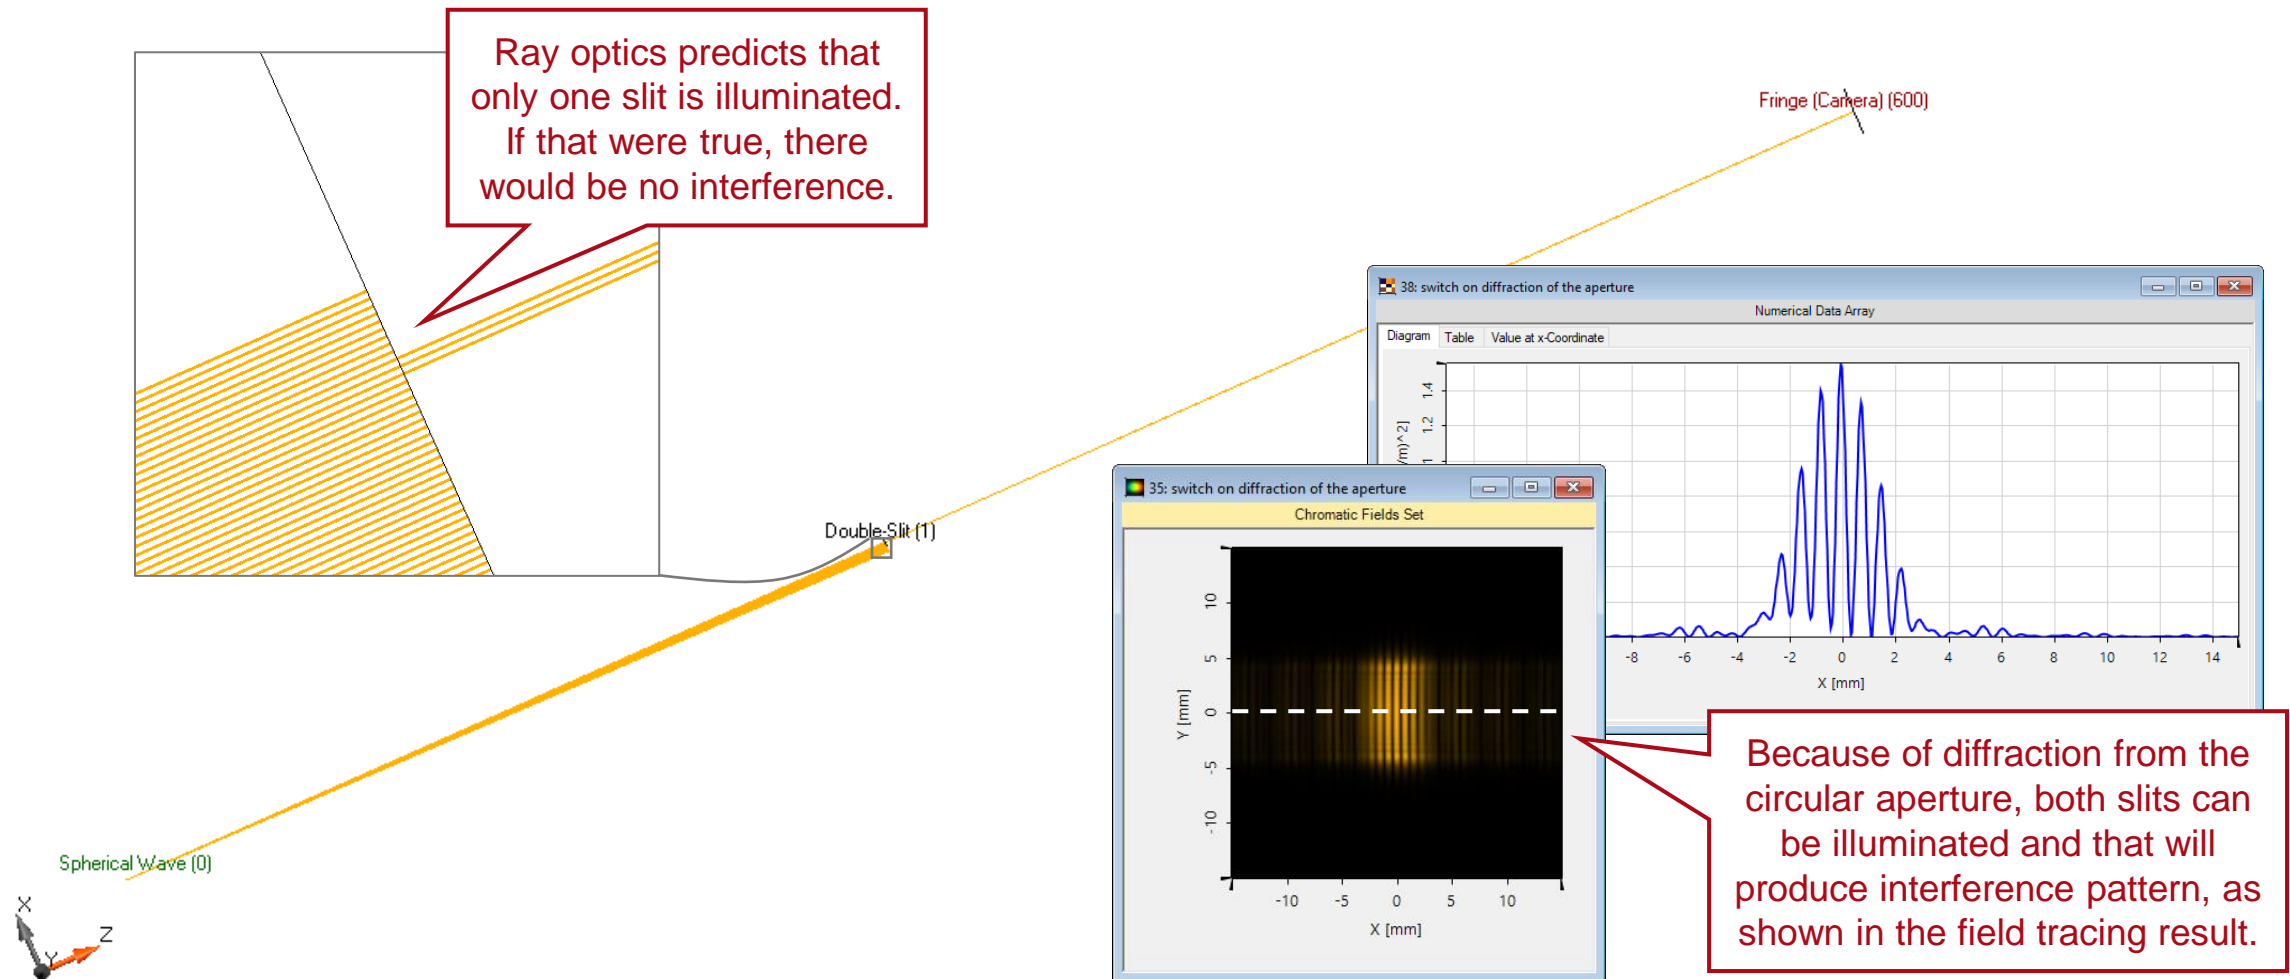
Ray optics predicts that only one slit is illuminated. If that were true, there would be no interference.

Fringe (Camera) (600)

Double-Slit (1)

Spherical Wave (0)

X
Y
Z

38: switch on diffraction of the aperture

Numerical Data Array

Diagram | Table | Value at x-Coordinate

1.4
1.2
1
/m)^2]

-8 -6 -4 -2 0 2 4 6 8 10 12 14
X [mm]

35: switch on diffraction of the aperture

Chromatic Fields Set

10
5
0
-5
-10
Y [mm]

-10 -5 0 5 10
X [mm]

Because of diffraction from the circular aperture, both slits can be illuminated and that will produce interference pattern, as shown in the field tracing result.